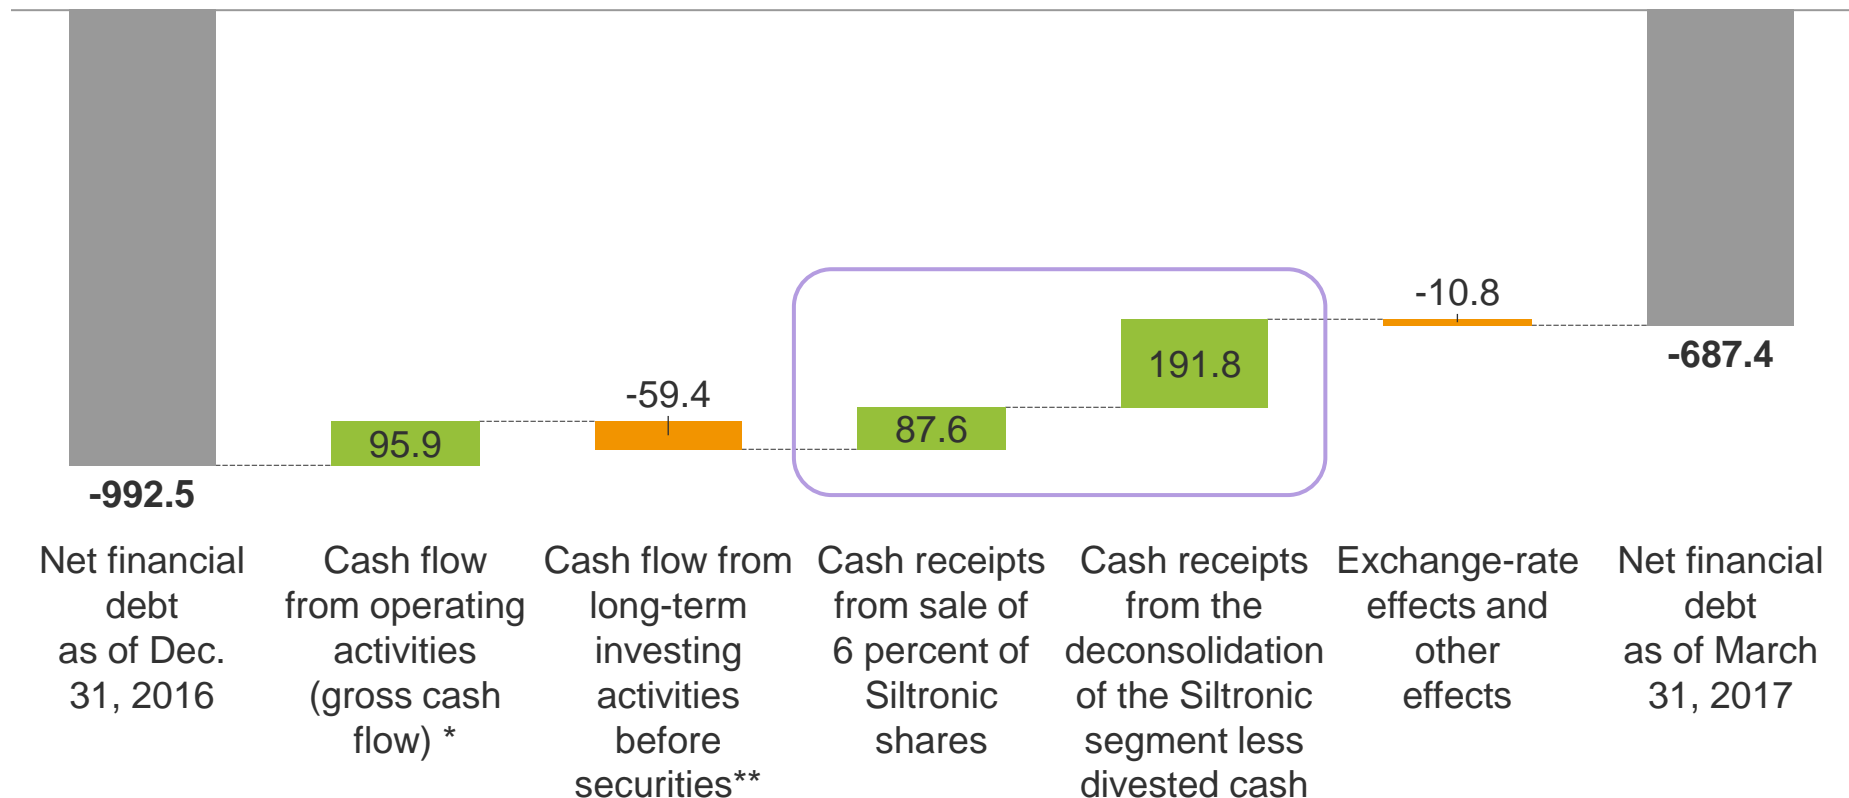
-992.5

95.9

-59.4

87.6

191.8

-10.8

-687.4

Net financial debt as of Dec. 31, 2016

Cash flow from operating activities (gross cash flow) *

Cash flow from long-term investing activities before securities**

Cash receipts from sale of 6 percent of Siltronic shares

Cash receipts from the deconsolidation of the Siltronic segment less divested cash

Exchange-rate effects and other effects

Net financial debt as of March 31, 2017